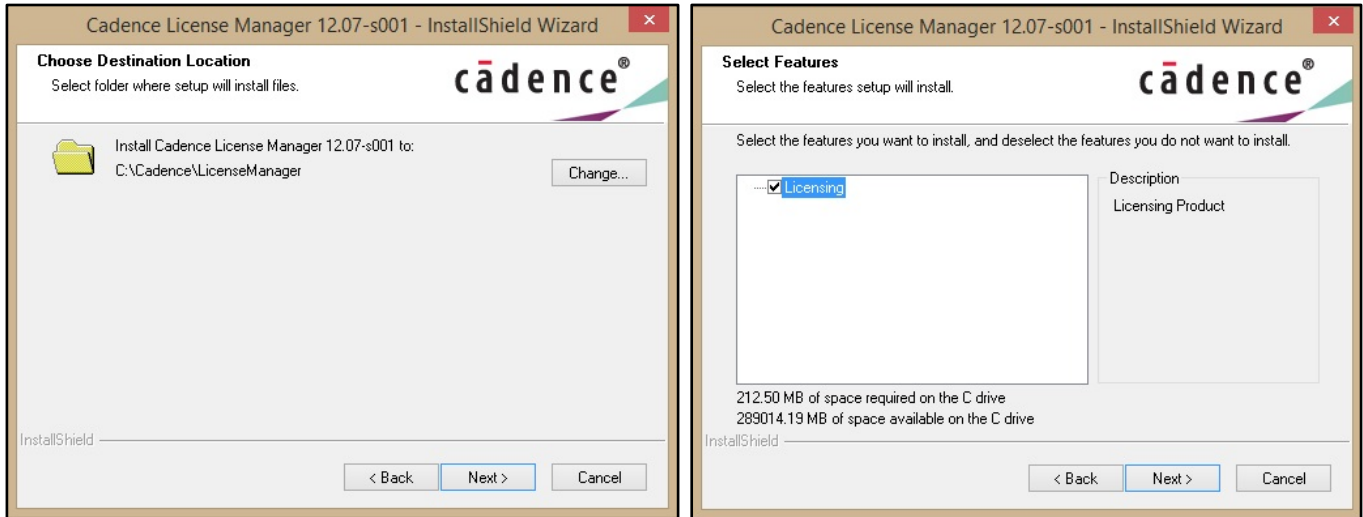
Cadence License Manager 12.07-s001 - InstallShield Wizard

×

Choose Destination Location

Select folder where setup will install files.

cādence®

Install Cadence License Manager 12.07-s001 to:

C:\Cadence\LicenseManager

Change...

InstallShield

< Back

Next >

Cancel

Cadence License Manager 12.07-s001 - InstallShield Wizard

×

Select Features

Select the features setup will install.

cādence®

Select the features you want to install, and deselect the features you do not want to install.

Licensing

Description

Licensing Product

212.50 MB of space required on the C drive

289014.19 MB of space available on the C drive

InstallShield

< Back

Next >

Cancel